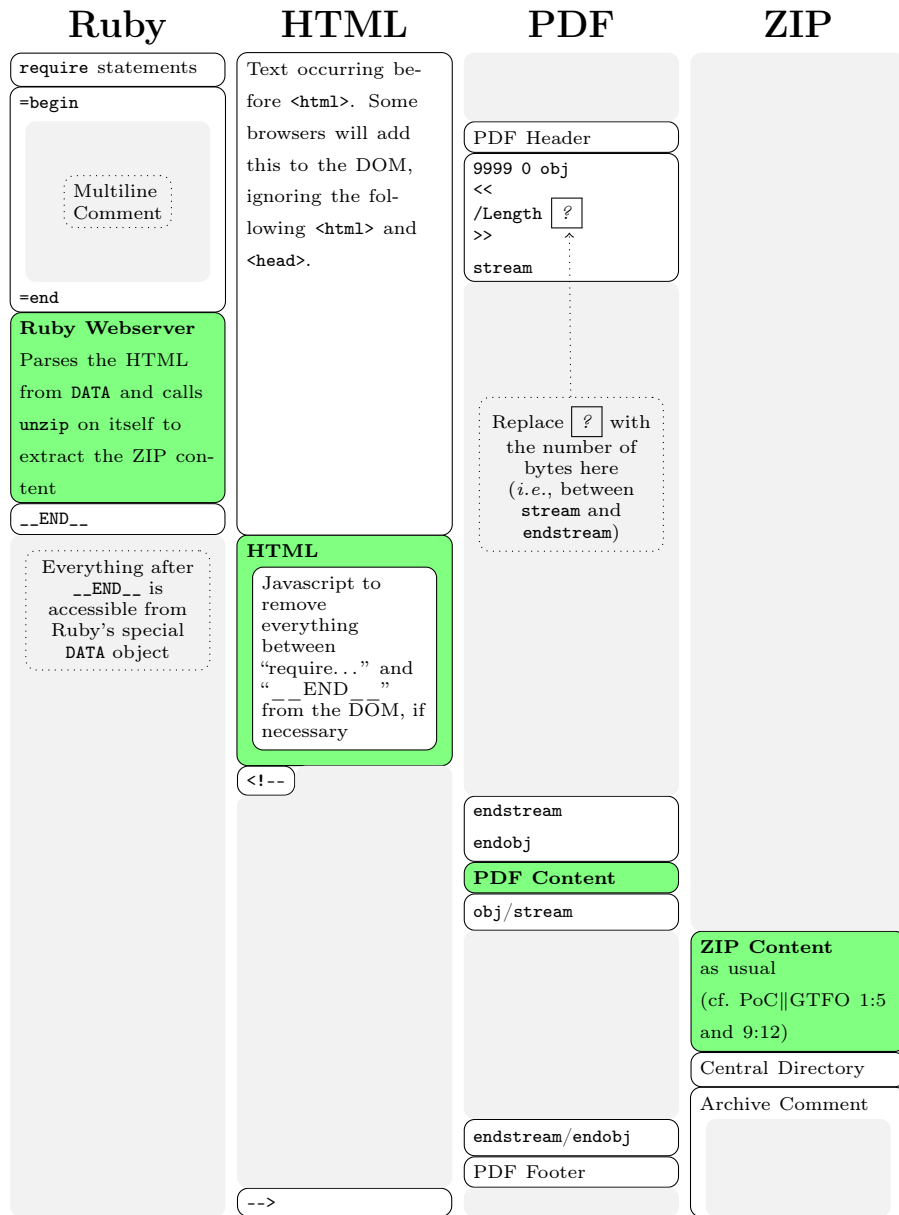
Ruby

HTML

PDF

ZIP

require statements

=begin

Multiline Comment

=end

Ruby Webserver
Parses the HTML from DATA and calls unzip on itself to extract the ZIP content

__END__

Everything after __END__ is accessible from Ruby's special DATA object

Text occurring before <html>. Some browsers will add this to the DOM, ignoring the following <html> and <head>.

HTML
Javascript to remove everything between "require..." and "__END__" from the DOM, if necessary

<!--

-->

PDF Header

9999 0 obj
<<
/Length ?
>>
stream

Replace ? with the number of bytes here (i.e., between stream and endstream)

endstream
endobj

PDF Content

obj/stream

endstream/endobj

PDF Footer

ZIP Content
as usual
(cf. PoC||GTFO 1:5 and 9:12)

Central Directory

Archive Comment